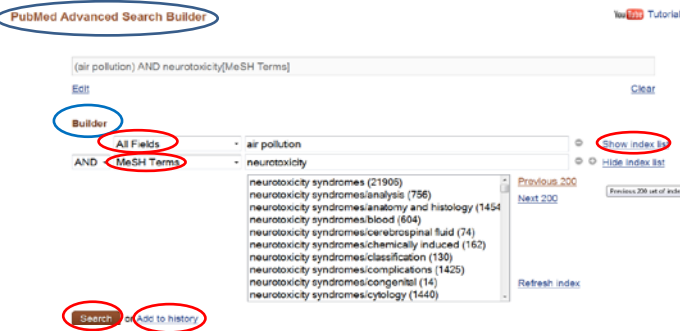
PubMed Advanced Search Builder

YouTube Tutorial

(air pollution) AND neurotoxicity[MeSH Terms]

Edit

Clear

Builder

All Fields

air pollution

Show index list

AND

MeSH Terms

neurotoxicity

Hide index list

neurotoxicity syndromes (21905)
neurotoxicity syndromes/analysis (756)
neurotoxicity syndromes/anatomy and histology (1454
neurotoxicity syndromes/blood (604)
neurotoxicity syndromes/cerebrospinal fluid (74)
neurotoxicity syndromes/chemically induced (162)
neurotoxicity syndromes/classification (130)
neurotoxicity syndromes/complications (1425)
neurotoxicity syndromes/congenital (14)
neurotoxicity syndromes/cytology (1440)

Previous 200

Next 200

Previous 200 set of inde

Refresh index

Search or Add to history